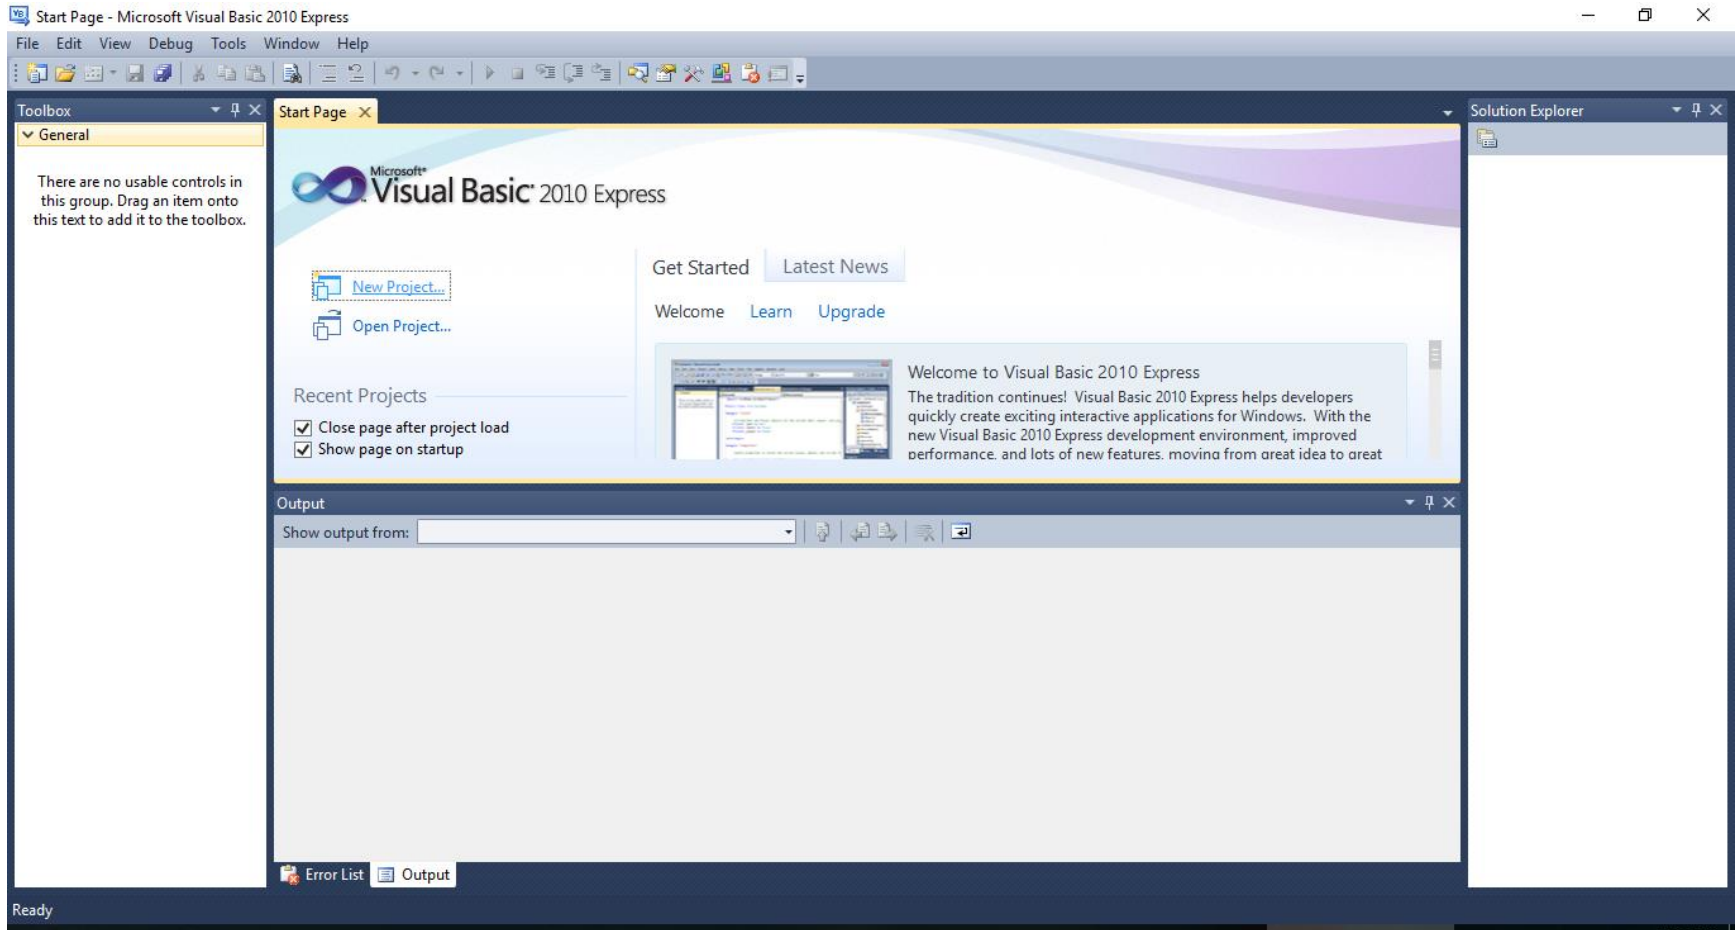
Start Page - Microsoft Visual Basic 2010 Express

File Edit View Debug Tools Window Help

Toolbox

General

There are no usable controls in this group. Drag an item onto this text to add it to the toolbox.

Start Page

Microsoft Visual Basic 2010 Express

New Project...

Open Project...

Recent Projects

Close page after project load

Show page on startup

Get Started Latest News

Welcome Learn Upgrade

Welcome to Visual Basic 2010 Express

The tradition continues! Visual Basic 2010 Express helps developers quickly create exciting interactive applications for Windows. With the new Visual Basic 2010 Express development environment, improved performance, and lots of new features, moving from great idea to great

Solution Explorer

Output

Show output from:

Error List Output

Ready